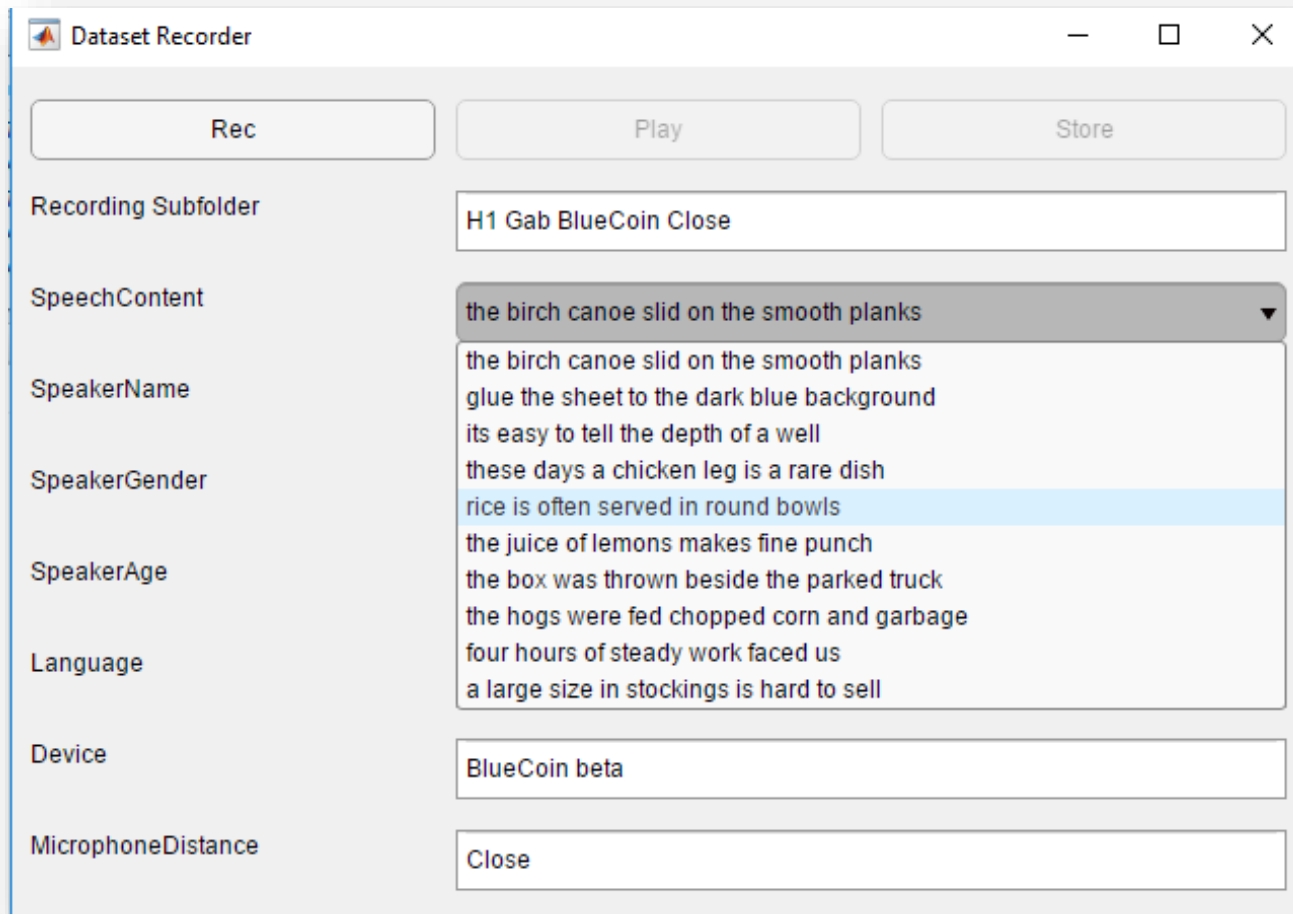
Dataset Recorder

Rec

Play

Store

Recording Subfolder

H1 Gab BlueCoin Close

SpeechContent

the birch canoe slid on the smooth planks

the birch canoe slid on the smooth planks
glue the sheet to the dark blue background
its easy to tell the depth of a well
these days a chicken leg is a rare dish
rice is often served in round bowls
the juice of lemons makes fine punch
the box was thrown beside the parked truck
the hogs were fed chopped corn and garbage
four hours of steady work faced us
a large size in stockings is hard to sell

SpeakerName

SpeakerGender

SpeakerAge

Language

Device

BlueCoin beta

MicrophoneDistance

Close